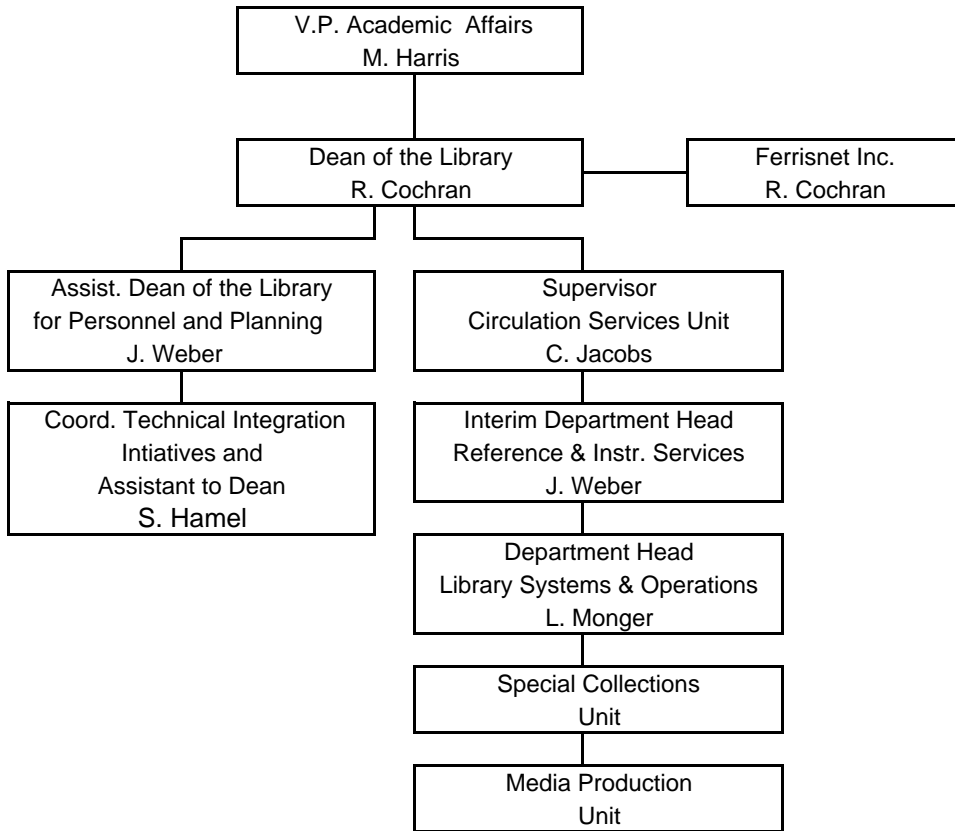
V.P. Academic Affairs
M. Harris

Dean of the Library
R. Cochran

Ferrisnet Inc.
R. Cochran

Assist. Dean of the Library
for Personnel and Planning
J. Weber

Coord. Technical Integration
Intiatives and
Assistant to Dean
S. Hamel

Supervisor
Circulation Services Unit
C. Jacobs

Interim Department Head
Reference & Instr. Services
J. Weber

Department Head
Library Systems & Operations
L. Monger

Special Collections
Unit

Media Production
Unit